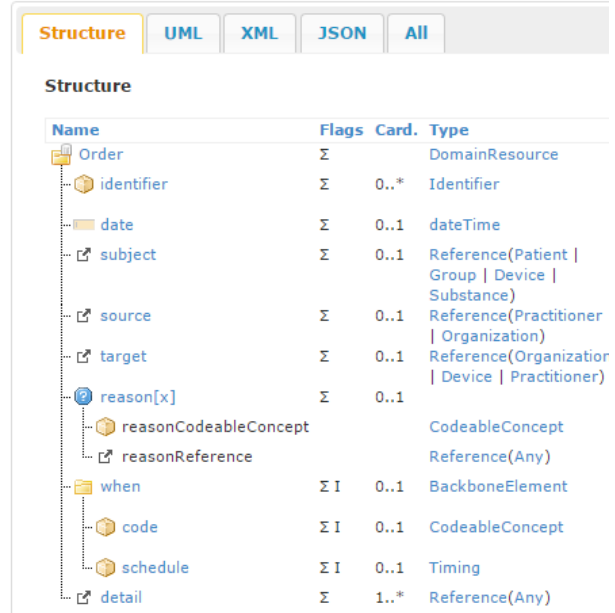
Structure | UML | XML | JSON | All

Structure

| Name | Flags | Card. | Type |
|---|---|---|---|
| Order | Σ | | DomainResource |
| identifier | Σ | 0..* | Identifier |
| date | Σ | 0..1 | dateTime |
| subject | Σ | 0..1 | Reference(Patient \| Group \| Device \| Substance) |
| source | Σ | 0..1 | Reference(Practitioner \| Organization) |
| target | Σ | 0..1 | Reference(Organization \| Device \| Practitioner) |
| reason[x] | Σ | 0..1 | |
| reasonCodeableConcept | | | CodeableConcept |
| reasonReference | | | Reference(Any) |
| when | Σ I | 0..1 | BackboneElement |
| code | Σ I | 0..1 | CodeableConcept |
| schedule | Σ I | 0..1 | Timing |
| detail | Σ | 1..* | Reference(Any) |